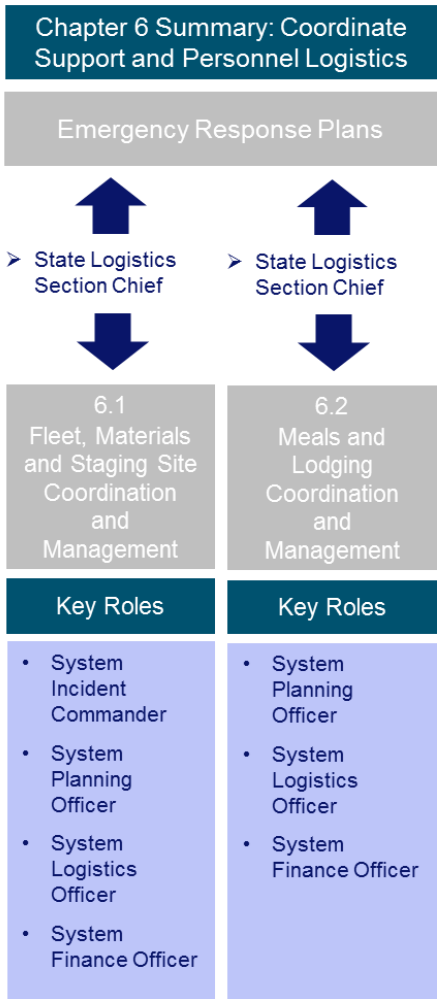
Chapter 6 Summary: Coordinate Support and Personnel Logistics

Emergency Response Plans

➤ State Logistics Section Chief

➤ State Logistics Section Chief

6.1
Fleet, Materials and Staging Site Coordination and Management

Key Roles

- System Incident Commander
- System Planning Officer
- System Logistics Officer
- System Finance Officer

6.2
Meals and Lodging Coordination and Management

Key Roles

- System Planning Officer
- System Logistics Officer
- System Finance Officer